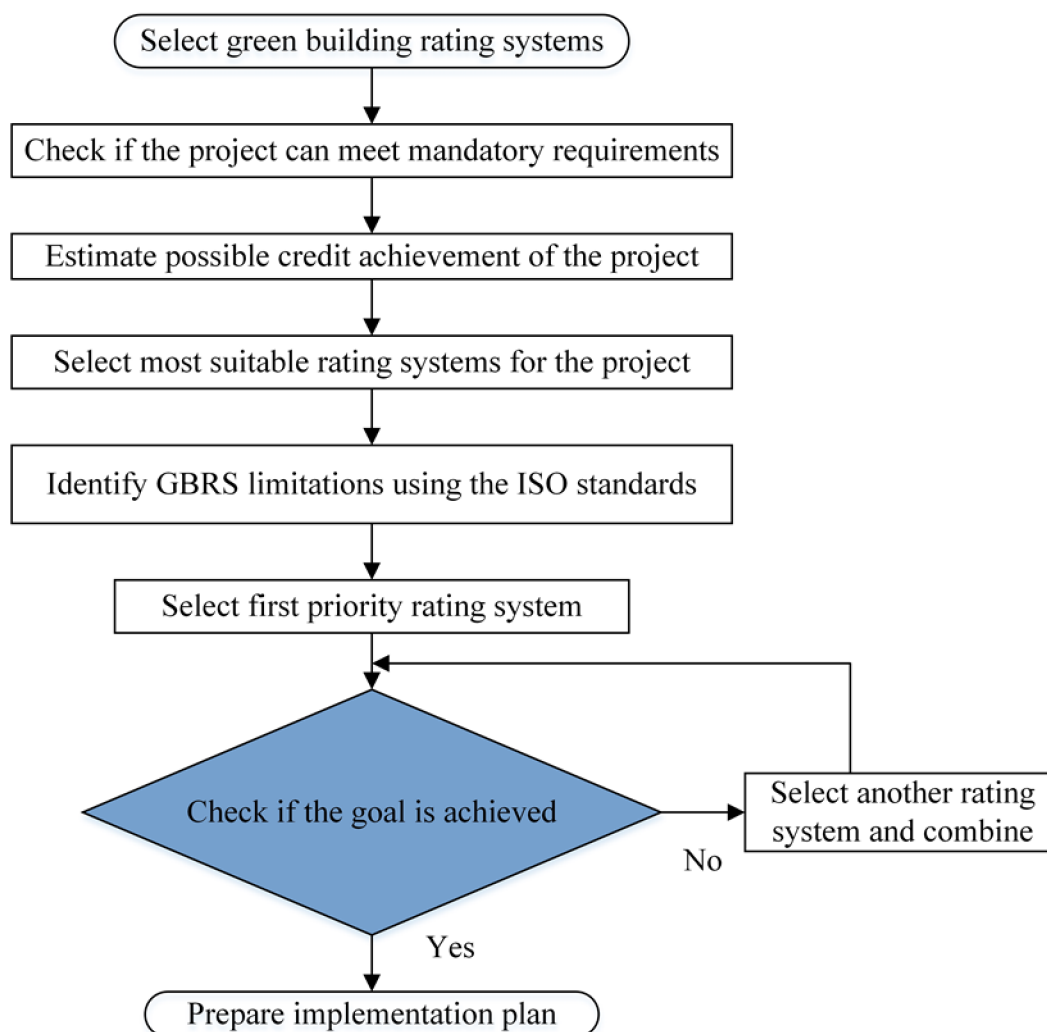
Select green building rating systems

Check if the project can meet mandatory requirements

Estimate possible credit achievement of the project

Select most suitable rating systems for the project

Identify GBRS limitations using the ISO standards

Select first priority rating system

Check if the goal is achieved

Select another rating system and combine

No

Yes

Prepare implementation plan